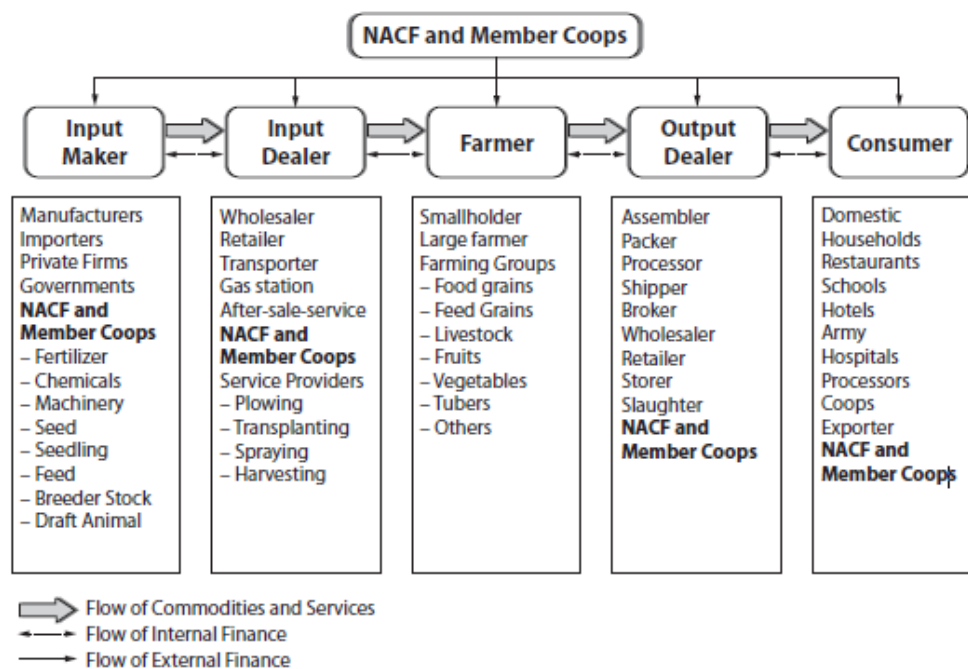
NACF and Member Coops

Input Maker

Input Dealer

Farmer

Output Dealer

Consumer

Manufacturers
Importers
Private Firms
Governments
**NACF and Member Coops**
– Fertilizer
– Chemicals
– Machinery
– Seed
– Seedling
– Feed
– Breeder Stock
– Draft Animal

Wholesaler
Retailer
Transporter
Gas station
After-sale-service
**NACF and Member Coops**
Service Providers
– Plowing
– Transplanting
– Spraying
– Harvesting

Smallholder
Large farmer
Farming Groups
– Food grains
– Feed Grains
– Livestock
– Fruits
– Vegetables
– Tubers
– Others

Assembler
Packer
Processor
Shipper
Broker
Wholesaler
Retailer
Storer
Slaughter
**NACF and Member Coops**

Domestic
Households
Restaurants
Schools
Hotels
Army
Hospitals
Processors
Coops
Exporter
**NACF and Member Coops**

Flow of Commodities and Services
Flow of Internal Finance
Flow of External Finance